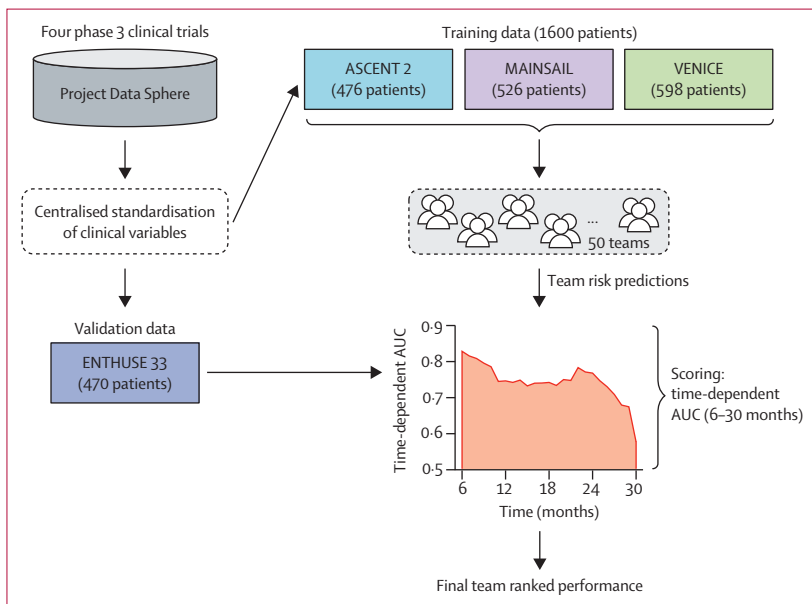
Four phase 3 clinical trials

Project Data Sphere

Centralised standardisation of clinical variables

Validation data

ENTHUSE 33 (470 patients)

Training data (1600 patients)

ASCENT 2 (476 patients)

MAINSAIL (526 patients)

VENICE (598 patients)

...

50 teams

Team risk predictions

Time-dependent AUC

0·9
0·8
0·7
0·6
0·5

6 12 18 24 30

Time (months)

Scoring: time-dependent AUC (6–30 months)

Final team ranked performance